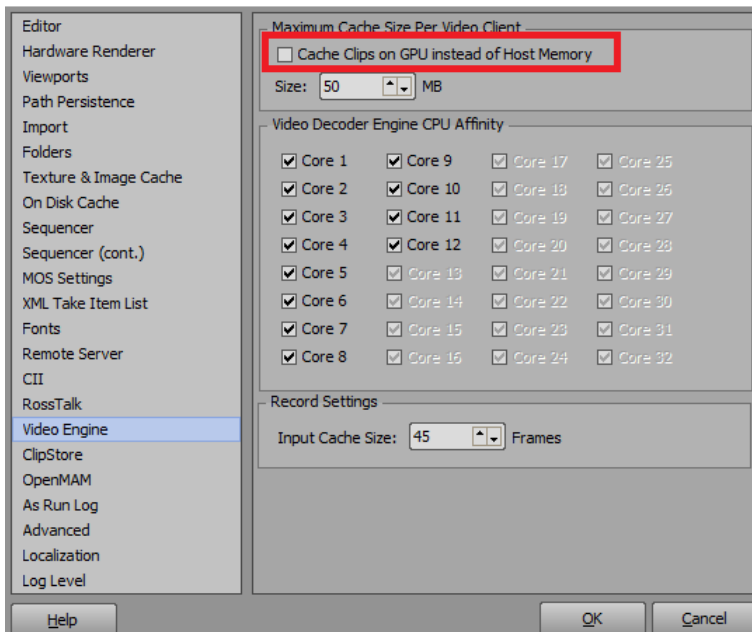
Editor
Hardware Renderer
Viewports
Path Persistence
Import
Folders
Texture & Image Cache
On Disk Cache
Sequencer
Sequencer (cont.)
MOS Settings
XML Take Item List
Fonts
Remote Server
CII
RossTalk
Video Engine
ClipStore
OpenMAM
As Run Log
Advanced
Localization
Log Level

Maximum Cache Size Per Video Client
Cache Clips on GPU instead of Host Memory
Size: 50 MB

Video Decoder Engine CPU Affinity

| Core 1 | Core 9 | Core 17 | Core 25 |
|---|---|---|---|
| Core 2 | Core 10 | Core 18 | Core 26 |
| Core 3 | Core 11 | Core 19 | Core 27 |
| Core 4 | Core 12 | Core 20 | Core 28 |
| Core 5 | Core 13 | Core 21 | Core 29 |
| Core 6 | Core 14 | Core 22 | Core 30 |
| Core 7 | Core 15 | Core 23 | Core 31 |
| Core 8 | Core 16 | Core 24 | Core 32 |

Record Settings
Input Cache Size: 45 Frames

Help
OK
Cancel